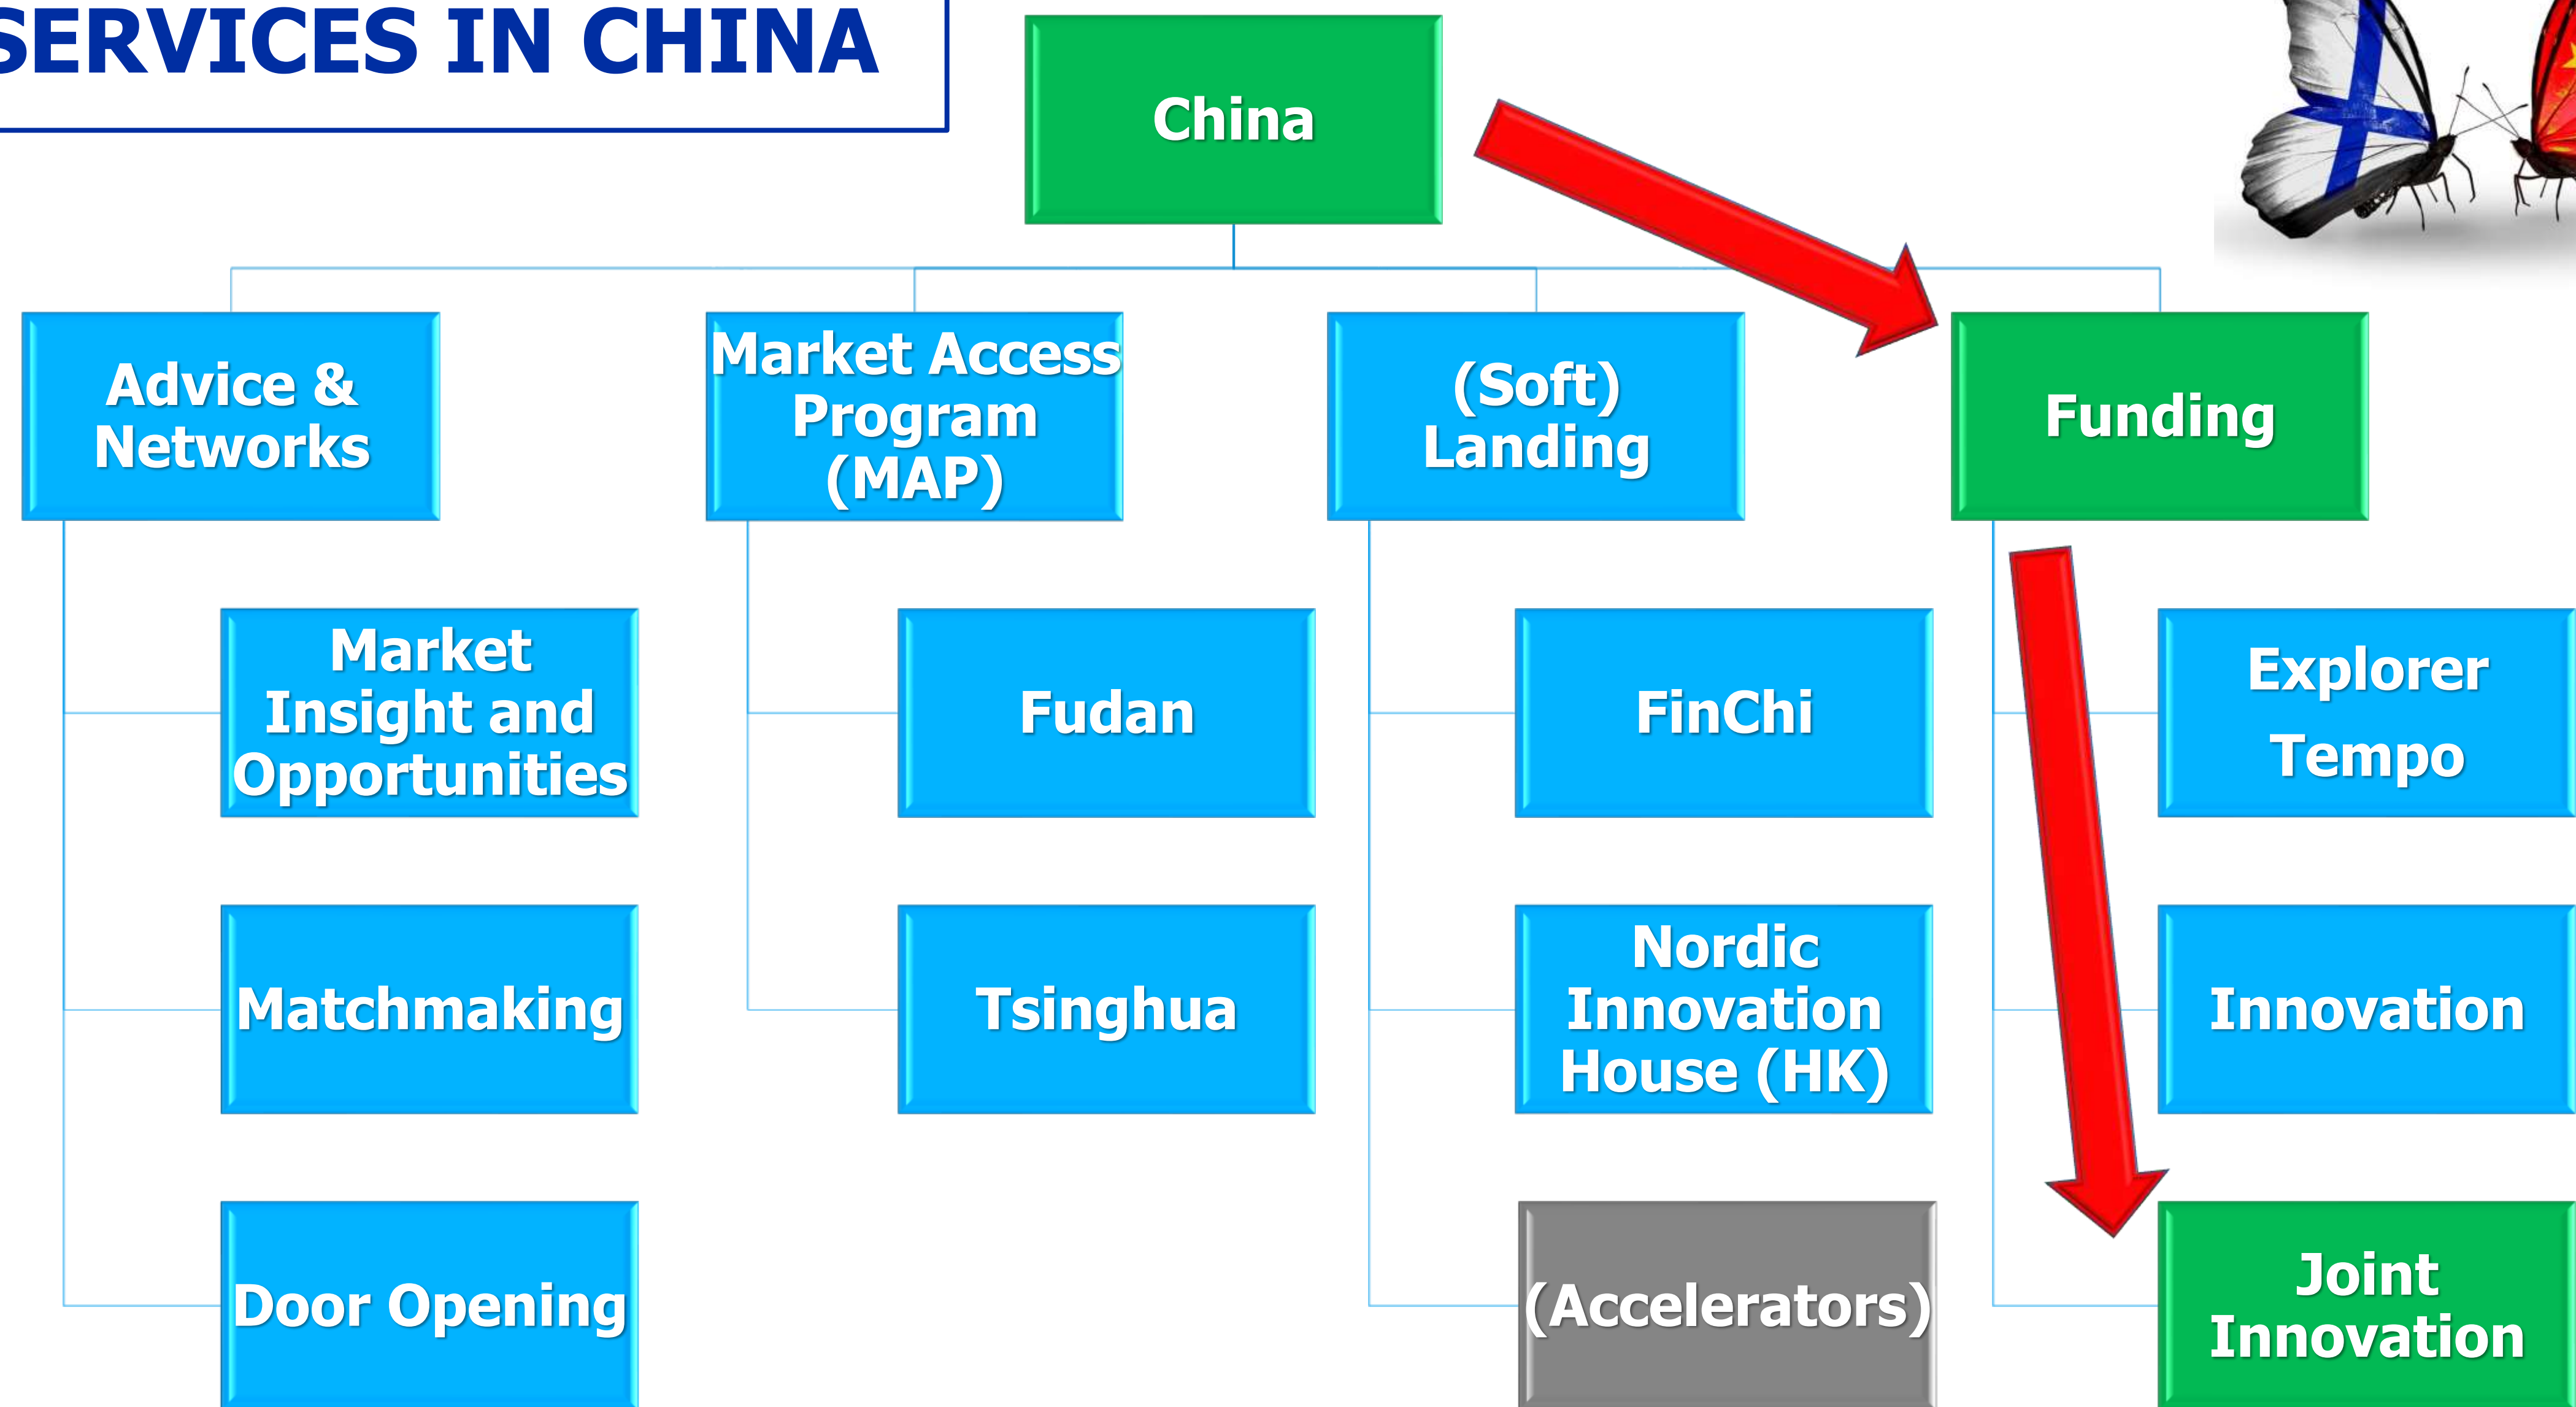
SERVICES IN CHINA

China

Advice & Networks

Market Insight and Opportunities

Matchmaking

Door Opening

Market Access Program (MAP)

Fudan

Tsinghua

(Soft) Landing

FinChi

Nordic Innovation House (HK)

(Accelerators)

Funding

Explorer Tempo

Innovation

Joint Innovation